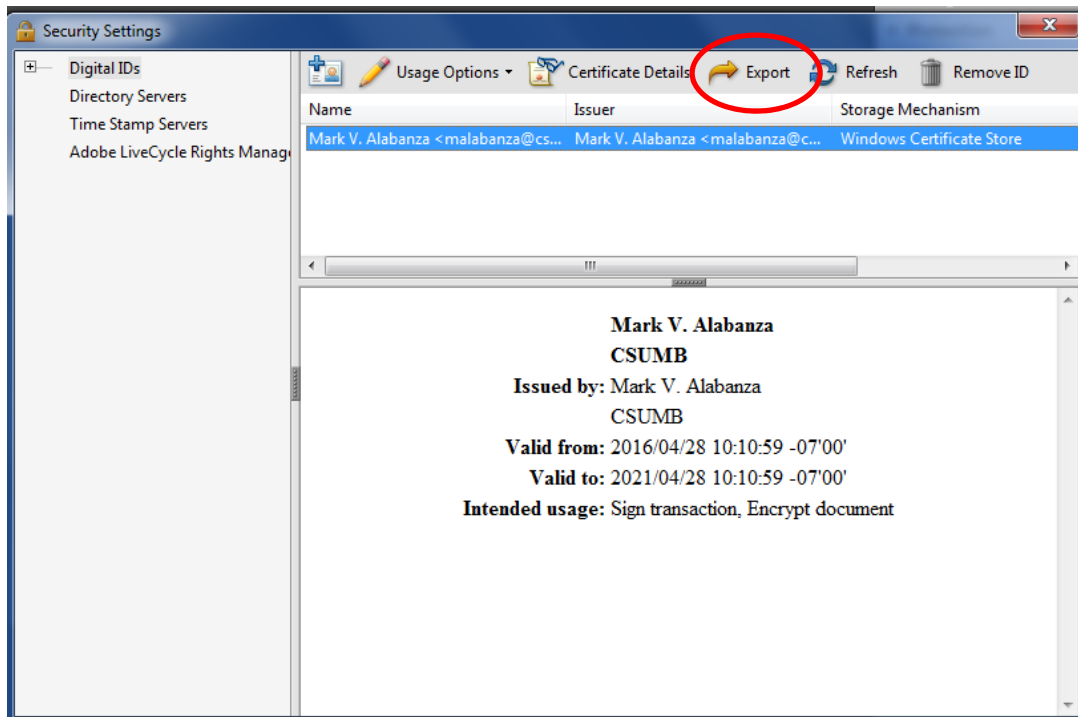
Security Settings

Digital IDs
Directory Servers
Time Stamp Servers
Adobe LiveCycle Rights Manag

Usage Options Certificate Details Export Refresh Remove ID

| Name | Issuer | Storage Mechanism |
|---|---|---|
| Mark V. Alabanza <malabanza@cs... | Mark V. Alabanza <malabanza@c... | Windows Certificate Store |

Mark V. Alabanza
CSUMB
Issued by: Mark V. Alabanza
CSUMB
Valid from: 2016/04/28 10:10:59 -07'00'
Valid to: 2021/04/28 10:10:59 -07'00'
Intended usage: Sign transaction, Encrypt document